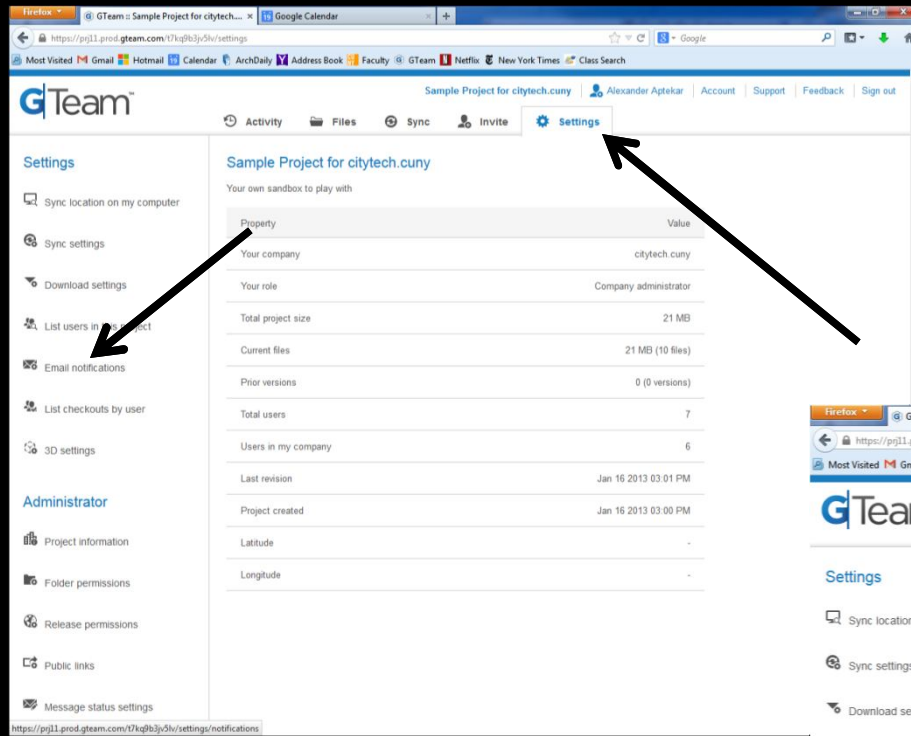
Firefox
GTeam :: Sample Project for citytech....
Google Calendar
https://prj11.prod.gteam.com/t7kq9b3jv5lv/settings
Google
Most Visited Gmail Hotmail Calendar ArchDaily Address Book Faculty GTeam Netflix New York Times Class Search

GTeam

Sample Project for citytech.cuny | Alexander Aptekar | Account | Support | Feedback | Sign out

Activity Files Sync Invite Settings

Settings

Sync location on my computer

Sync settings

Download settings

List users in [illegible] project

Email notifications

List checkouts by user

3D settings

Administrator

Project information

Folder permissions

Release permissions

Public links

Message status settings

Sample Project for citytech.cuny

Your own sandbox to play with

| Property | Value |
|---|---|
| Your company | citytech.cuny |
| Your role | Company administrator |
| Total project size | 21 MB |
| Current files | 21 MB (10 files) |
| Prior versions | 0 (0 versions) |
| Total users | 7 |
| Users in my company | 6 |
| Last revision | Jan 16 2013 03:01 PM |
| Project created | Jan 16 2013 03:00 PM |
| Latitude | - |
| Longitude | - |

https://prj11.prod.gteam.com/t7kq9b3jv5lv/settings/notifications

Firefox
https://prj11.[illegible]
Most Visited Gm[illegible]
GTea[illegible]
Settings
Sync locatio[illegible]
Sync setting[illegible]
Download se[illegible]